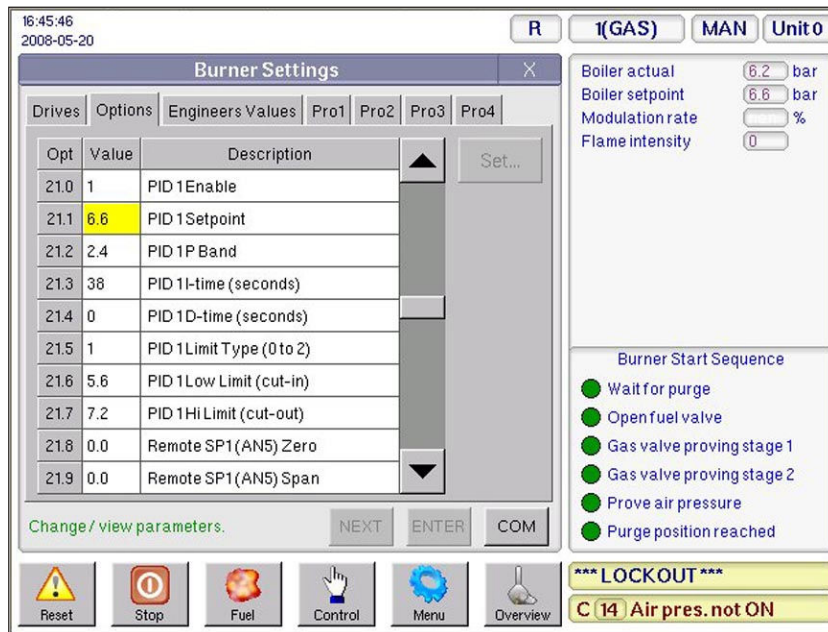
16:45:46
2008-05-20

R | 1(GAS) | MAN | Unit 0

Burner Settings X

Drives | Options | Engineers Values | Pro1 | Pro2 | Pro3 | Pro4

| Opt | Value | Description |
|---|---|---|
| 21.0 | 1 | PID 1 Enable |
| 21.1 | 6.6 | PID 1 Setpoint |
| 21.2 | 2.4 | PID 1 P Band |
| 21.3 | 38 | PID 1 I-time (seconds) |
| 21.4 | 0 | PID 1 D-time (seconds) |
| 21.5 | 1 | PID 1 Limit Type (0 to 2) |
| 21.6 | 5.6 | PID 1 Low Limit (cut-in) |
| 21.7 | 7.2 | PID 1 Hi Limit (cut-out) |
| 21.8 | 0.0 | Remote SP1 (AN5) Zero |
| 21.9 | 0.0 | Remote SP1 (AN5) Span |

Set...

Change / view parameters.

NEXT | ENTER | COM

Boiler actual 6.2 bar
Boiler setpoint 6.6 bar
Modulation rate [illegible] %
Flame intensity 0

Burner Start Sequence
Wait for purge
Open fuel valve
Gas valve proving stage 1
Gas valve proving stage 2
Prove air pressure
Purge position reached

Reset | Stop | Fuel | Control | Menu | Overview

*** LOCKOUT ***
C 14 Air pres. not ON